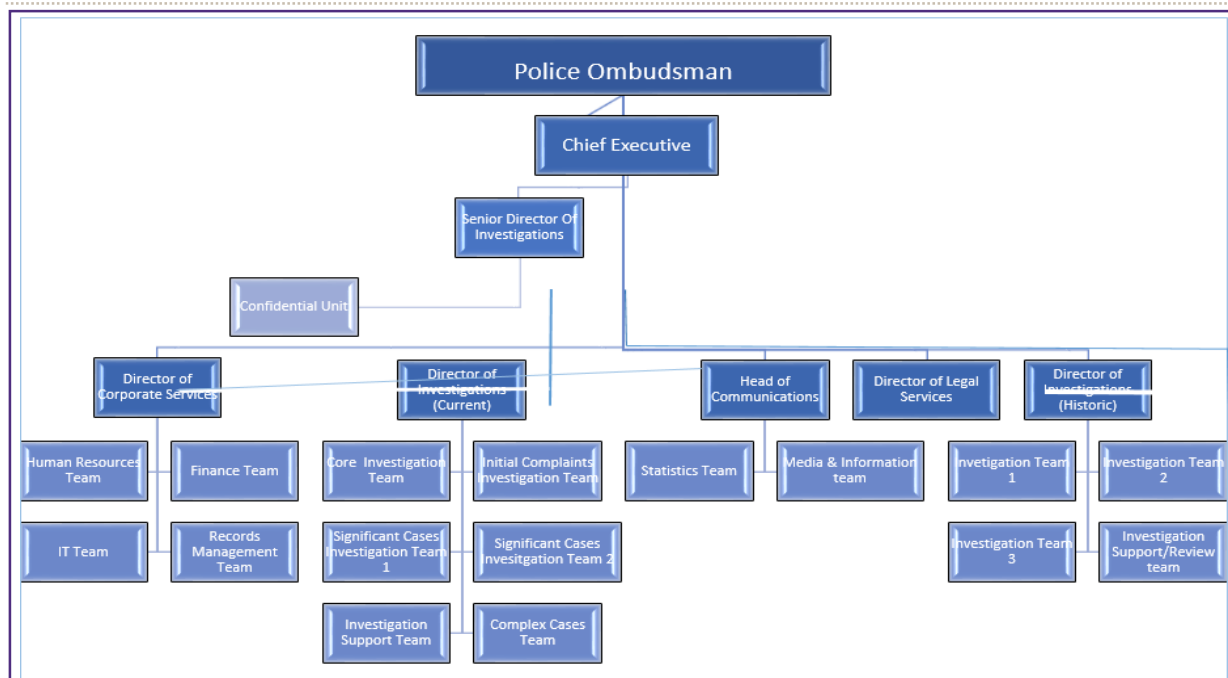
Police Ombudsman

Chief Executive

Senior Director Of Investigations

Confidential Unit

Director of Corporate Services

Director of Investigations (Current)

Head of Communications

Director of Legal Services

Director of Investigations (Historic)

Human Resources Team

Finance Team

IT Team

Records Management Team

Core Investigation Team

Initial Complaints Investigation Team

Significant Cases Investigation Team 1

Significant Cases Invesitgation Team 2

Investigation Support Team

Complex Cases Team

Statistics Team

Media & Information team

Invetigation Team 1

Investigation Team 2

Invetigation Team 3

Investigation Support/Review team